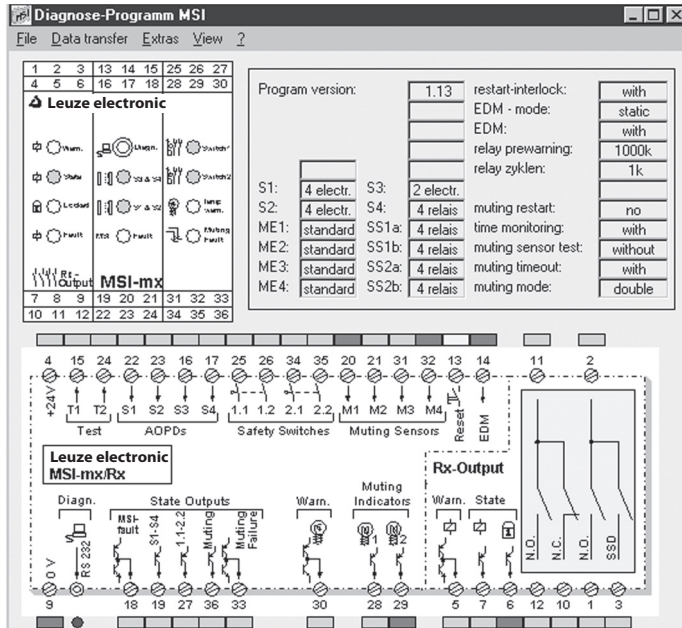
Diagnose-Programm MSI

File Data transfer Extras View ?

| 1 | 2 | 3 | 13 | 14 | 15 | 25 | 26 | 27 |
|---|---|---|---|---|---|---|---|---|
| 4 | 5 | 6 | 16 | 17 | 18 | 28 | 29 | 30 |

Leuze electronic

Warn. Diagn. Switch1
State SS1a SS1b Switch2
Locked SS2a SS2b lamp warn.
Fault ME Fault Muting Fault

Rx-Output MSI-mx

| 7 | 8 | 9 | 19 | 20 | 21 | 31 | 32 | 33 |
|---|---|---|---|---|---|---|---|---|
| 10 | 11 | 12 | 22 | 23 | 24 | 34 | 35 | 36 |

Program version: 1.13
S1: 4 electr.
S2: 4 electr.
ME1: standard
ME2: standard
ME3: standard
ME4: standard
S3: 2 electr.
S4: 4 relais
SS1a: 4 relais
SS1b: 4 relais
SS2a: 4 relais
SS2b: 4 relais
restart-interlock: with
EDM - mode: static
EDM: with
relay prewarning: 1000k
relay zyklen: 1k
muting restart: no
time monitoring: with
muting sensor test: without
muting timeout: with
muting mode: double

4 15 24 22 23 16 17 25 26 34 35 20 21 31 32 13 14 11 2
+24V T1 T2 S1 S2 S3 S4 1.1 1.2 2.1 2.2 M1 M2 M3 M4 Reset EDM
Test AOPDs Safety Switches Muting Sensors

Leuze electronic
MSI-mx/Rx

Rx-Output

Diagn. State Outputs Warn. Muting Indicators Warn. State
MSI-fault S1-S4 1.1-2.2 Muting Muting Failure 1 2 N.O. N.C. N.O. SSD
0 V RS 232
9 18 19 27 36 33 30 28 29 5 7 6 12 10 1 3